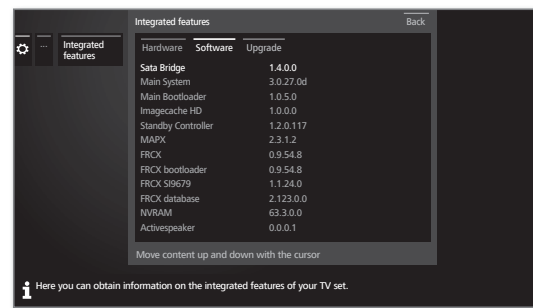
Integrated features

Back

...

Integrated features

Hardware Software Upgrade

| | |
|---|---|
| Sata Bridge | 1.4.0.0 |
| Main System | 3.0.27.0d |
| Main Bootloader | 1.0.5.0 |
| Imagecache HD | 1.0.0.0 |
| Standby Controller | 1.2.0.117 |
| MAPX | 2.3.1.2 |
| FRCX | 0.9.54.8 |
| FRCX bootloader | 0.9.54.8 |
| FRCX SI9679 | 1.1.24.0 |
| FRCX database | 2.123.0.0 |
| NVRAM | 63.3.0.0 |
| Activespeaker | 0.0.0.1 |

Move content up and down with the cursor

Here you can obtain information on the integrated features of your TV set.